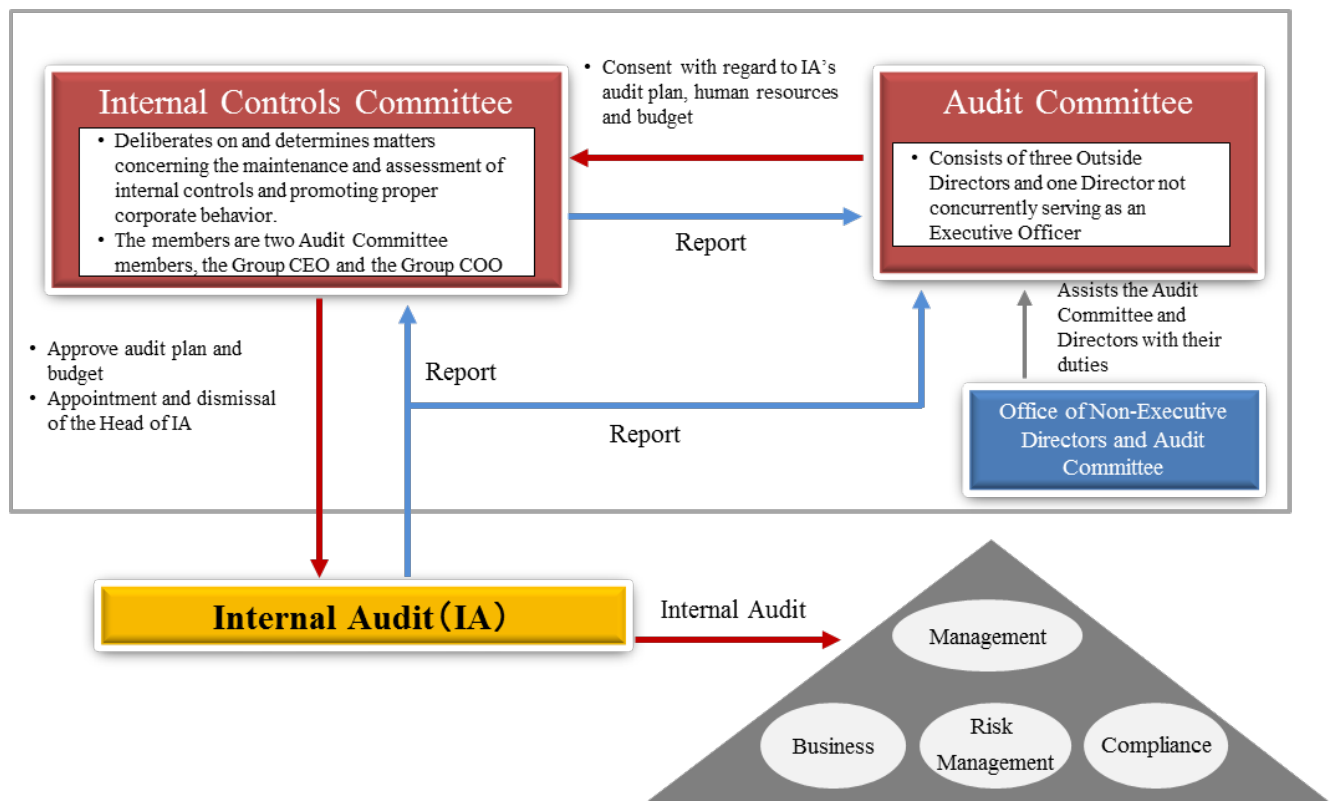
Internal Controls Committee

• Deliberates on and determines matters concerning the maintenance and assessment of internal controls and promoting proper corporate behavior.
• The members are two Audit Committee members, the Group CEO and the Group COO

• Consent with regard to IA's audit plan, human resources and budget

Report

Audit Committee

• Consists of three Outside Directors and one Director not concurrently serving as an Executive Officer

Assists the Audit Committee and Directors with their duties

• Approve audit plan and budget
• Appointment and dismissal of the Head of IA

Report

Report

Office of Non-Executive Directors and Audit Committee

Internal Audit（IA）

Internal Audit

Management

Business

Risk Management

Compliance